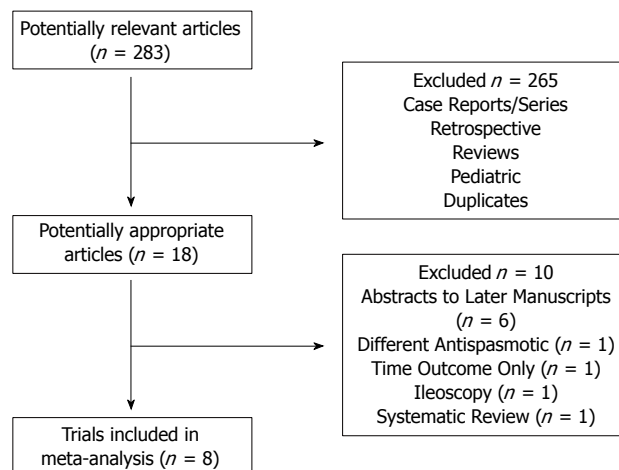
Potentially relevant articles ($n$ = 283)

Excluded $n$ = 265
Case Reports/Series
Retrospective
Reviews
Pediatric
Duplicates

Potentially appropriate articles ($n$ = 18)

Excluded $n$ = 10
Abstracts to Later Manuscripts ($n$ = 6)
Different Antispasmotic ($n$ = 1)
Time Outcome Only ($n$ = 1)
Ileoscopy ($n$ = 1)
Systematic Review ($n$ = 1)

Trials included in meta-analysis ($n$ = 8)